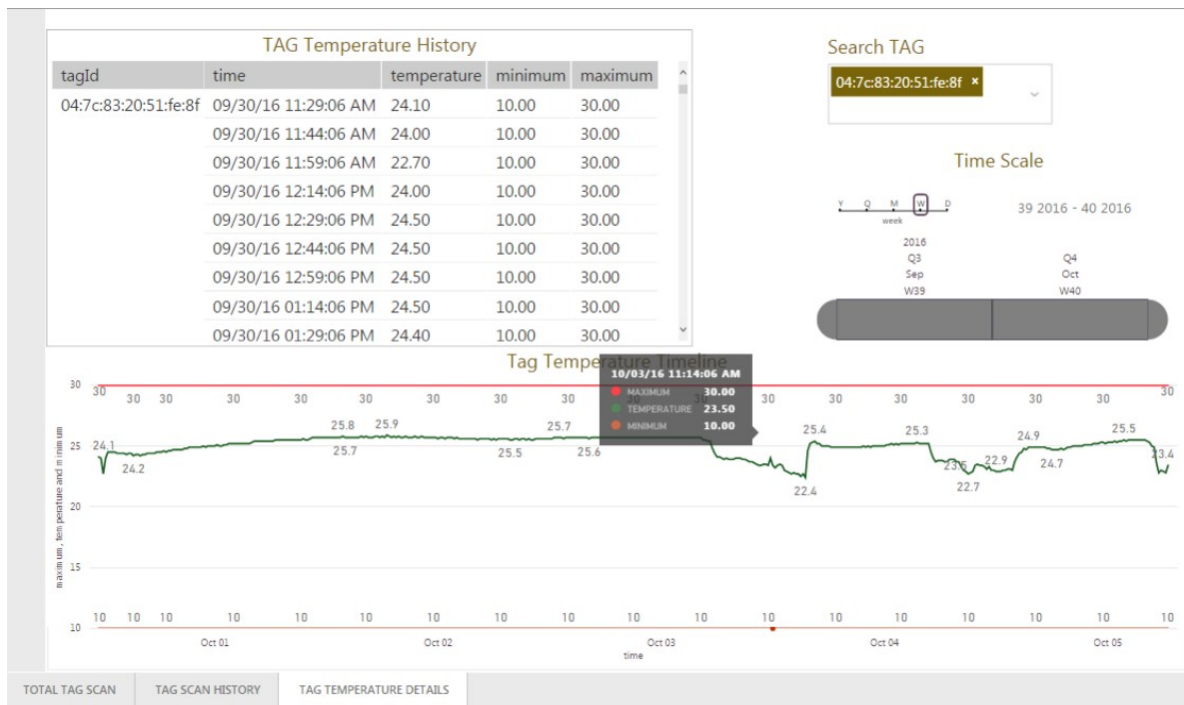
TAG Temperature History

| tagId | time | temperature | minimum | maximum |
|---|---|---|---|---|
| 04:7c:83:20:51:fe:8f | 09/30/16 11:29:06 AM | 24.10 | 10.00 | 30.00 |
| | 09/30/16 11:44:06 AM | 24.00 | 10.00 | 30.00 |
| | 09/30/16 11:59:06 AM | 22.70 | 10.00 | 30.00 |
| | 09/30/16 12:14:06 PM | 24.00 | 10.00 | 30.00 |
| | 09/30/16 12:29:06 PM | 24.50 | 10.00 | 30.00 |
| | 09/30/16 12:44:06 PM | 24.50 | 10.00 | 30.00 |
| | 09/30/16 12:59:06 PM | 24.50 | 10.00 | 30.00 |
| | 09/30/16 01:14:06 PM | 24.50 | 10.00 | 30.00 |
| | 09/30/16 01:29:06 PM | 24.40 | 10.00 | 30.00 |

Search TAG

04:7c:83:20:51:fe:8f ×

Time Scale

Y Q M W D
week

39 2016 - 40 2016

2016
Q3 Q4
Sep Oct
W39 W40

Tag Temperature Timeline

10/03/16 11:14:06 AM
MAXIMUM 30.00
TEMPERATURE 23.50
MINIMUM 10.00

30 30 30 30 30 30 30 30 30 30 30 30 30 30 30 30 30 30 30 30

24.1 24.2 25.8 25.7 25.9 25.5 25.7 25.6 25.4 22.4 25.3 23.6 22.7 22.9 24.9 24.7 25.5 23.4

10 10 10 10 10 10 10 10 10 10 10 10 10 10 10 10 10 10 10

30
25
20
15
10

maximum, temperature and minimum

Oct 01 Oct 02 Oct 03 Oct 04 Oct 05
time

TOTAL TAG SCAN
TAG SCAN HISTORY
TAG TEMPERATURE DETAILS